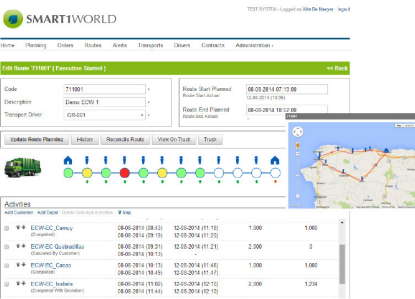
SMART1WORLD

TEST SYSTEM - Logged as Wim De Naeyer logout

Home Planning Orders Routes Alerts Transports Drivers Contacts Administration

Edit Route '711001' [ Execution Started ]

<< Back

Code 711001

Description Demo ECW 1

Transport Driver GR-C01

Route Start Planned 08-08-2014 07:13:00

Route Start Actual 12-08-2014 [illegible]

Route End Planned 08-08-2014 15:02:00

Route End Actual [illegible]

Update Route Planning History Reconcile Route View On Truck Truck

Activities

Add Customer Add Depot Delete Selected Activities Map

ECW-EC Camoy (Completed) 08-08-2014 (08:43) 08-08-2014 (08:53) 12-08-2014 (11:13) 12-08-2014 (11:18) 1,000 1,000

ECW-EC Quebradillas (Canceled By Customer) 08-08-2014 (09:31) 08-08-2014 (09:41) 12-08-2014 (11:20) 12-08-2014 (10:13) 2,000 0

ECW-EC Cacao (Completed) 08-08-2014 (10:35) 08-08-2014 (10:45) 12-08-2014 (11:45) 12-08-2014 (11:50) 1,000 1,000

ECW-EC Isabela (Completed With Deviation) 08-08-2014 (11:50) 08-08-2014 (12:00) 12-08-2014 (12:04) 12-08-2014 (12:10) 1,000 1,234